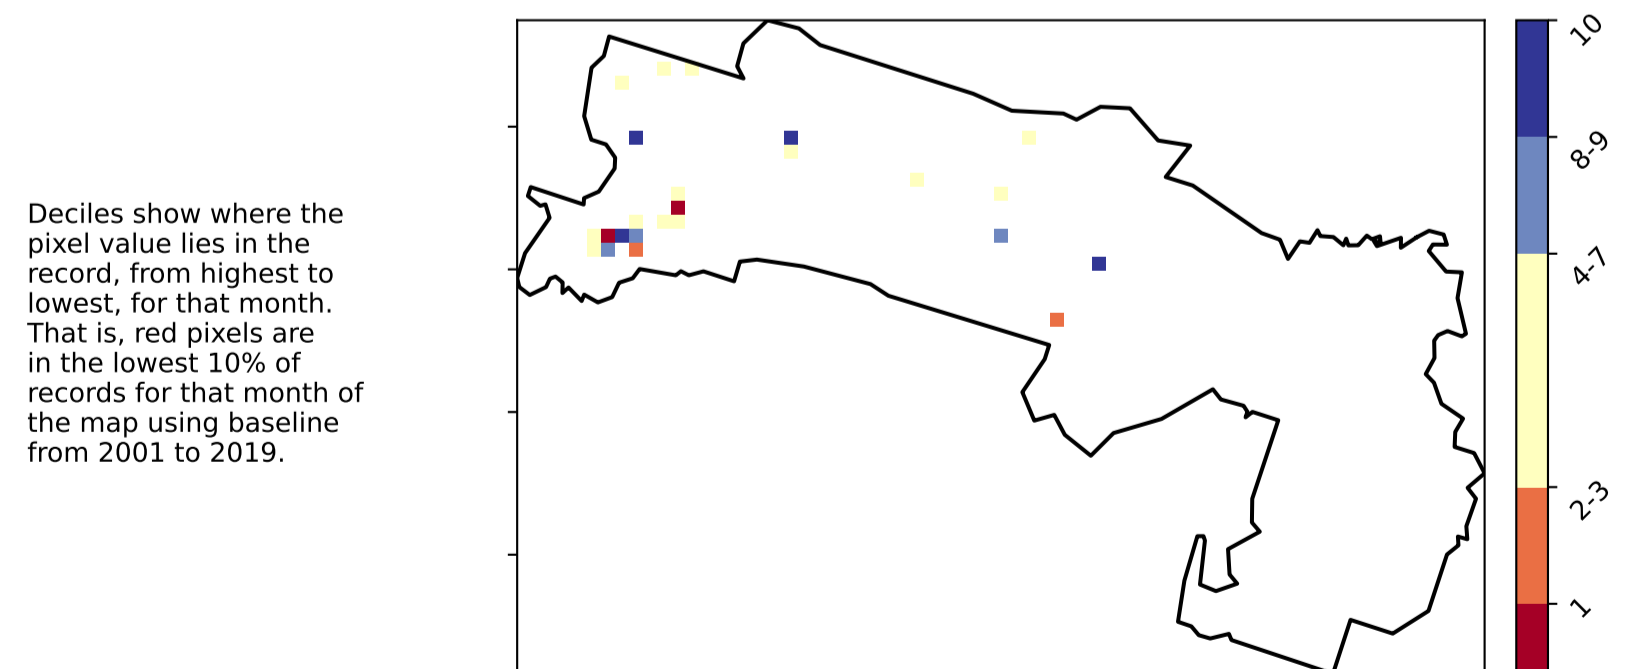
Deciles show where the pixel value lies in the record, from highest to lowest, for that month. That is, red pixels are in the lowest 10% of records for that month of the map using baseline from 2001 to 2019.

10
8-9
4-7
2-3
1